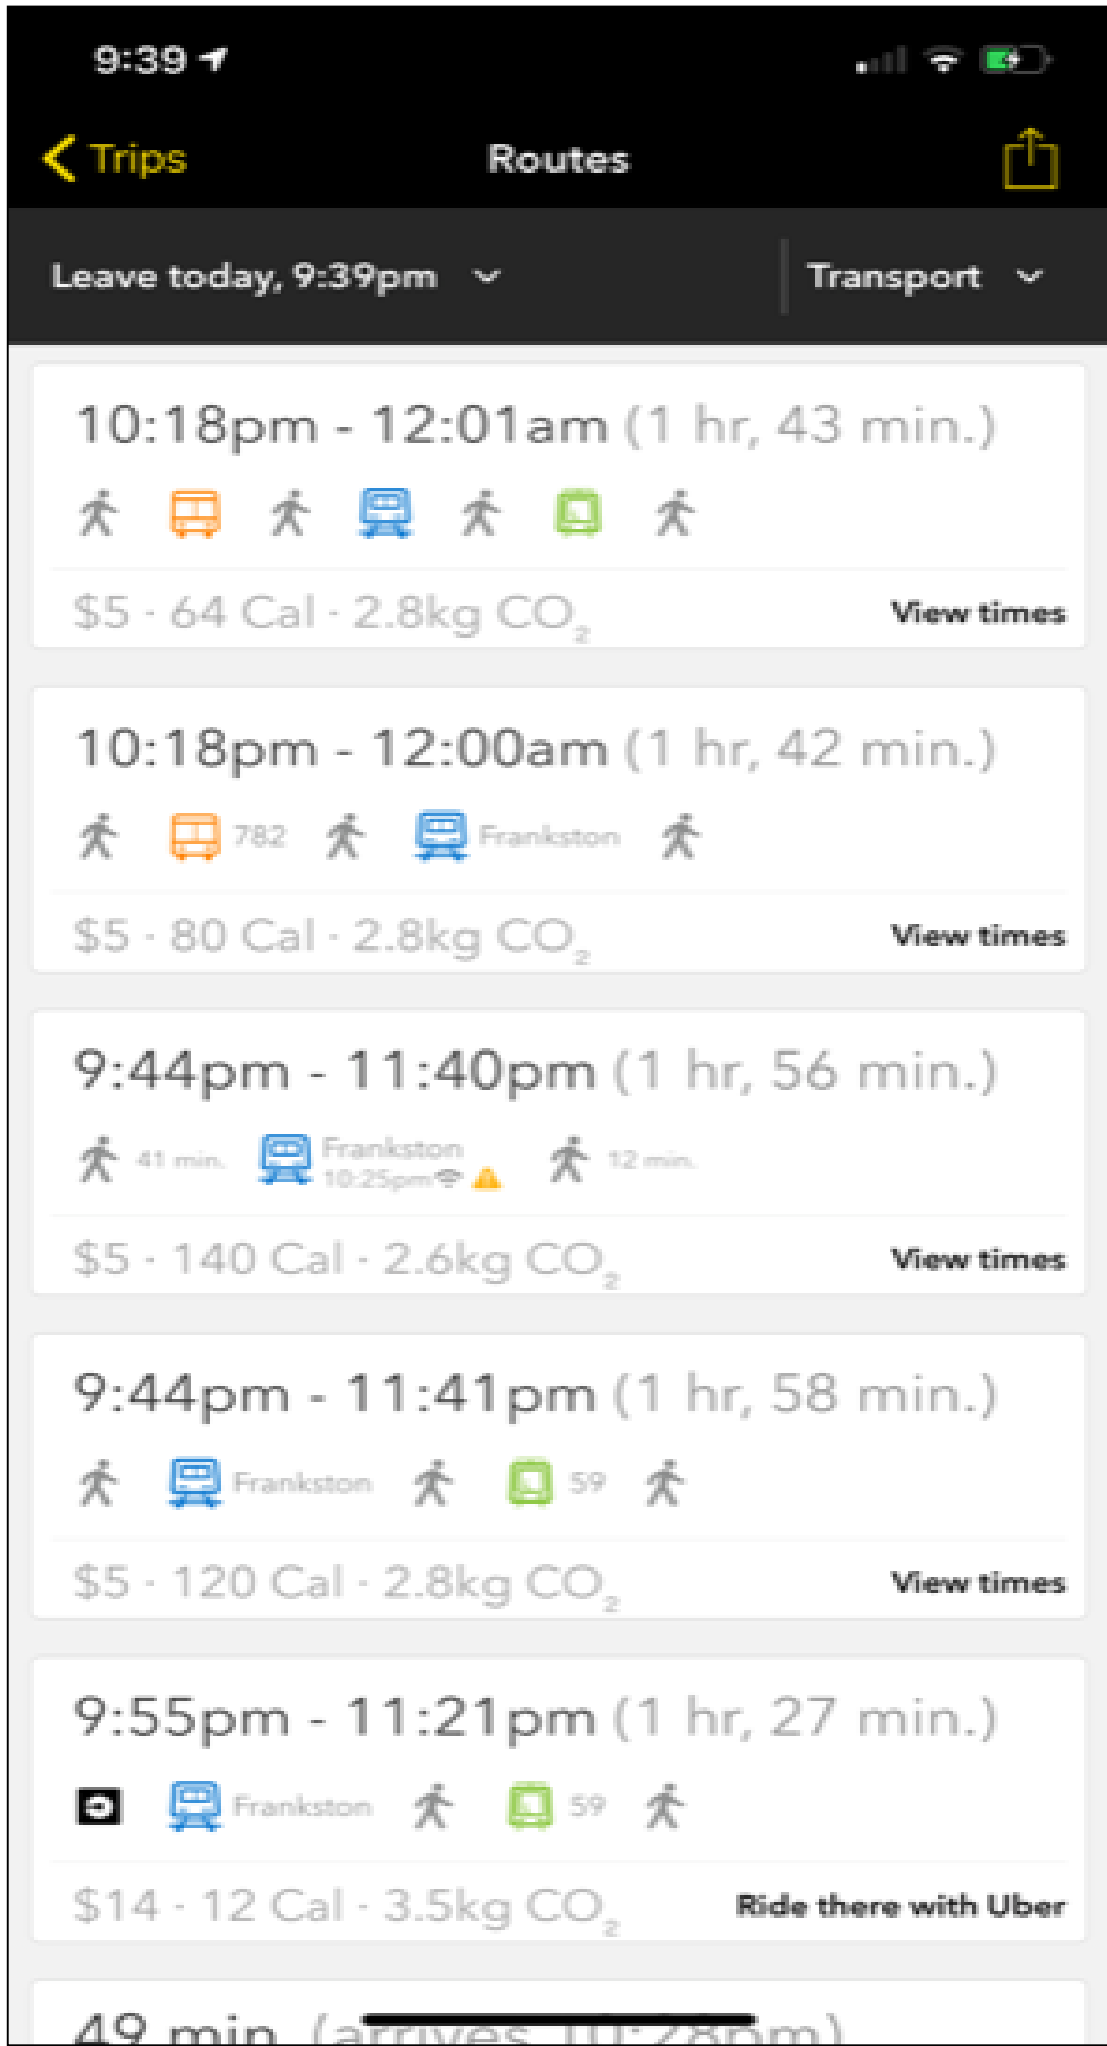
9:39

Trips
Routes

Leave today, 9:39pm
Transport

10:18pm - 12:01am (1 hr, 43 min.)

$5 · 64 Cal · 2.8kg $CO_2$
View times

10:18pm - 12:00am (1 hr, 42 min.)
782 Frankston

$5 · 80 Cal · 2.8kg $CO_2$
View times

9:44pm - 11:40pm (1 hr, 56 min.)
41 min. Frankston 10:25pm 12 min.

$5 · 140 Cal · 2.6kg $CO_2$
View times

9:44pm - 11:41pm (1 hr, 58 min.)
Frankston 59

$5 · 120 Cal · 2.8kg $CO_2$
View times

9:55pm - 11:21pm (1 hr, 27 min.)
Frankston 59

$14 · 12 Cal · 3.5kg $CO_2$
Ride there with Uber

49 min. (arrives 10:28pm)